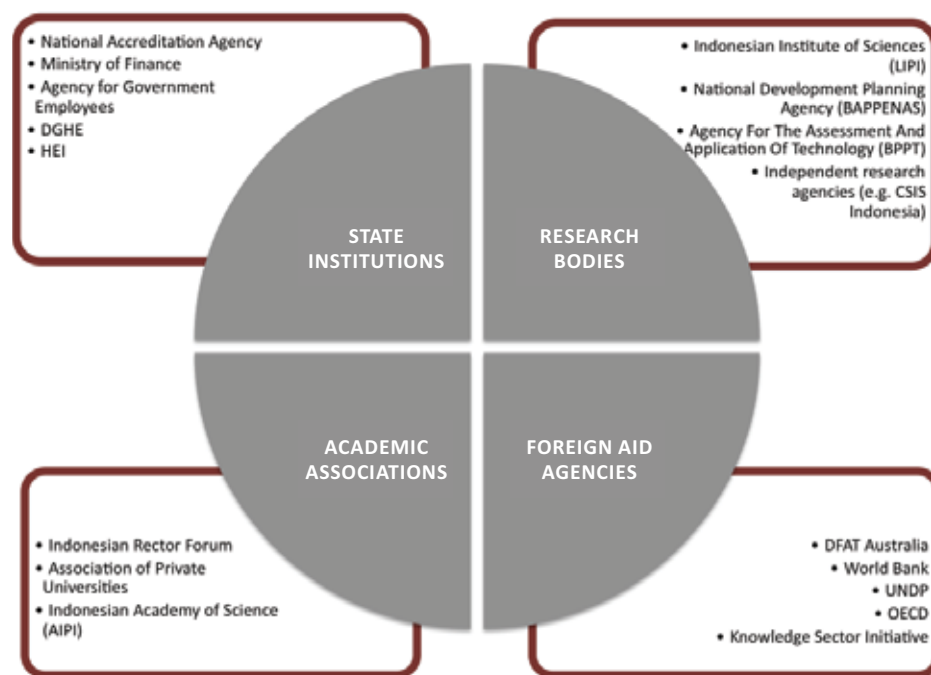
• National Accreditation Agency
• Ministry of Finance
• Agency for Government Employees
• DGHE
• HEI

• Indonesian Institute of Sciences (LIPI)
• National Development Planning Agency (BAPPENAS)
• Agency For The Assessment And Application Of Technology (BPPT)
• Independent research agencies (e.g. CSIS Indonesia)

STATE INSTITUTIONS

RESEARCH BODIES

ACADEMIC ASSOCIATIONS

FOREIGN AID AGENCIES

• Indonesian Rector Forum
• Association of Private Universities
• Indonesian Academy of Science (AIPI)

• DFAT Australia
• World Bank
• UNDP
• OECD
• Knowledge Sector Initiative